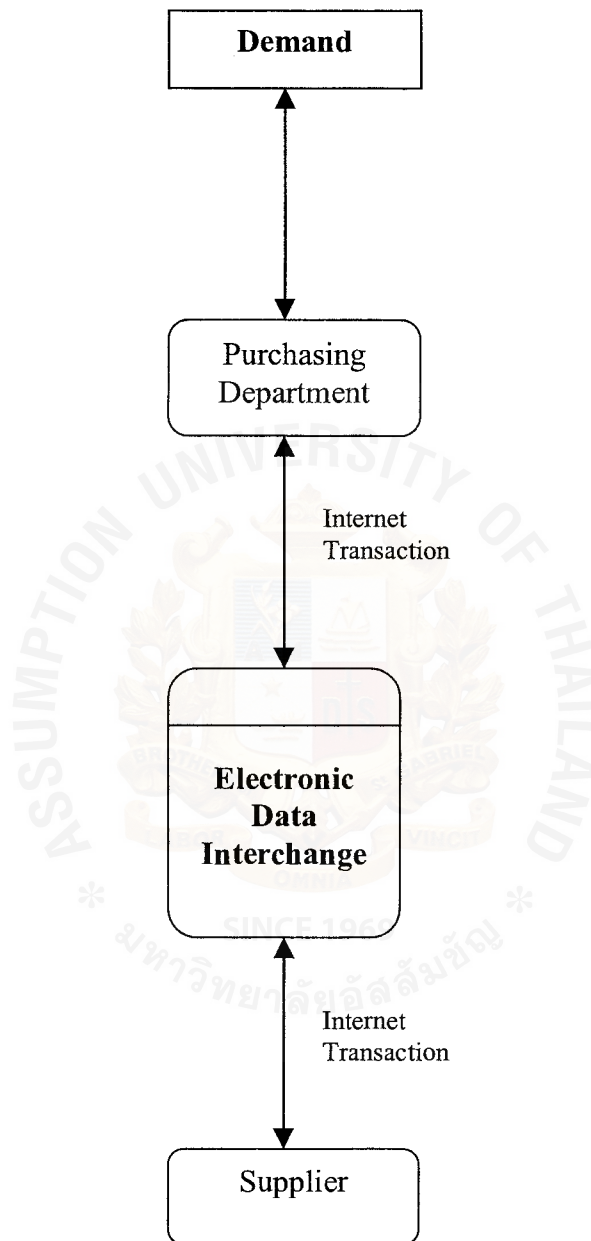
Demand

Purchasing Department

Internet Transaction

Electronic Data Interchange

Internet Transaction

Supplier

ASSUMPTION UNIVERSITY OF THAILAND
BROTHERS OF ST. GABRIEL
LABOR OMNIA VINCIT
SINCE 1969
มหาวิทยาลัยอัสสัมชัญ